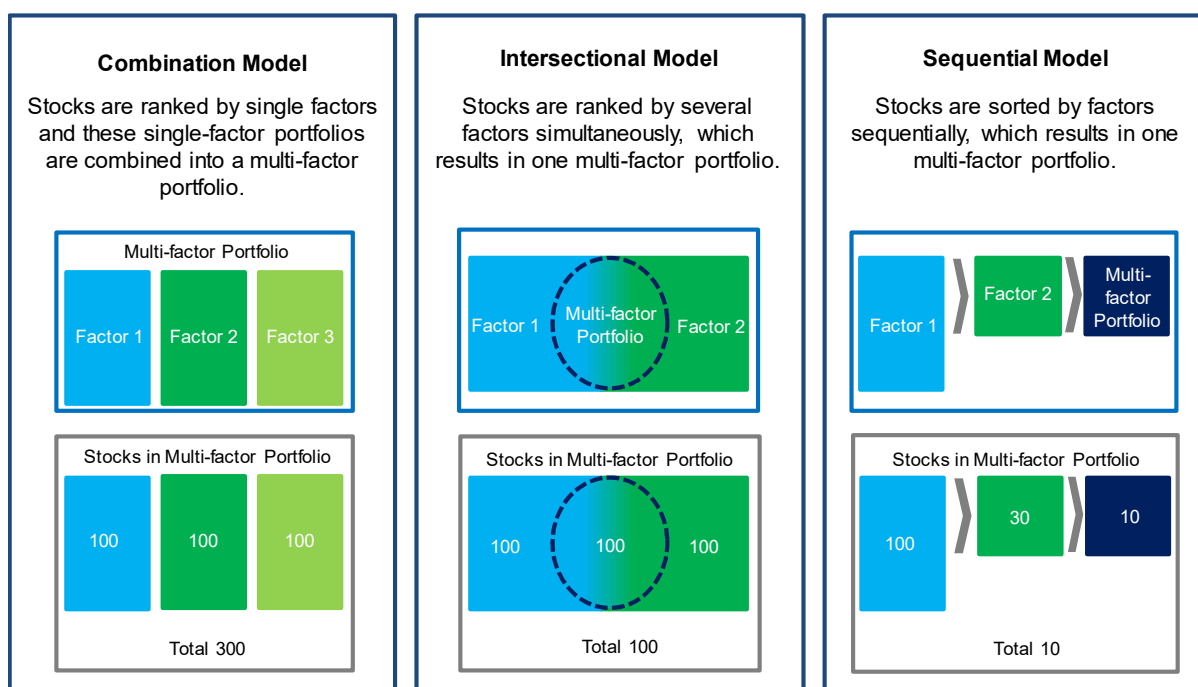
Combination Model

Stocks are ranked by single factors and these single-factor portfolios are combined into a multi-factor portfolio.

Multi-factor Portfolio

Factor 1

Factor 2

Factor 3

Stocks in Multi-factor Portfolio

100

100

100

Total 300

Intersectional Model

Stocks are ranked by several factors simultaneously, which results in one multi-factor portfolio.

Factor 1

Multi-factor Portfolio

Factor 2

Stocks in Multi-factor Portfolio

100

100

100

Total 100

Sequential Model

Stocks are sorted by factors sequentially, which results in one multi-factor portfolio.

Factor 1

Factor 2

Multi-factor Portfolio

Stocks in Multi-factor Portfolio

100

30

10

Total 10